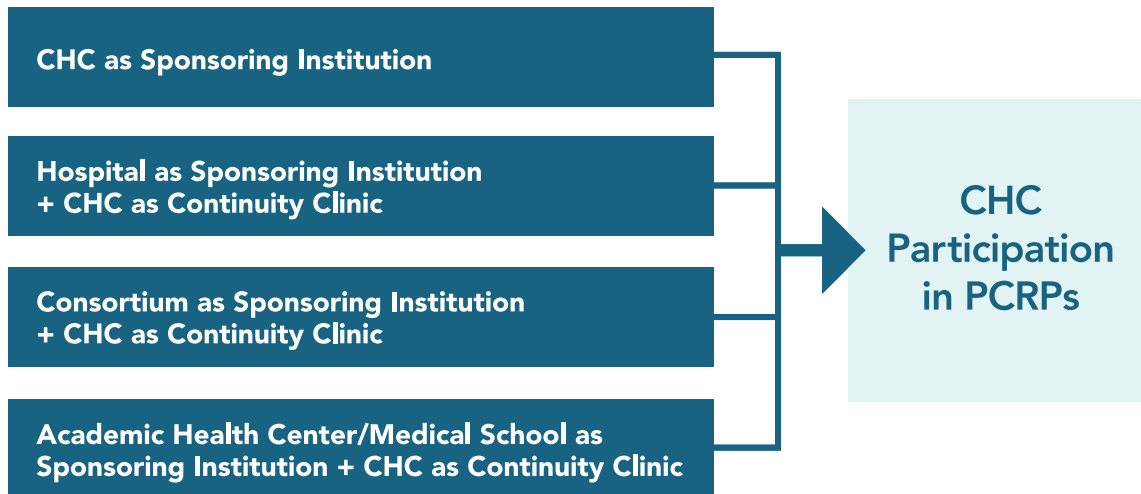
CHC as Sponsoring Institution

Hospital as Sponsoring Institution + CHC as Continuity Clinic

Consortium as Sponsoring Institution + CHC as Continuity Clinic

Academic Health Center/Medical School as Sponsoring Institution + CHC as Continuity Clinic

CHC Participation in PCRPs